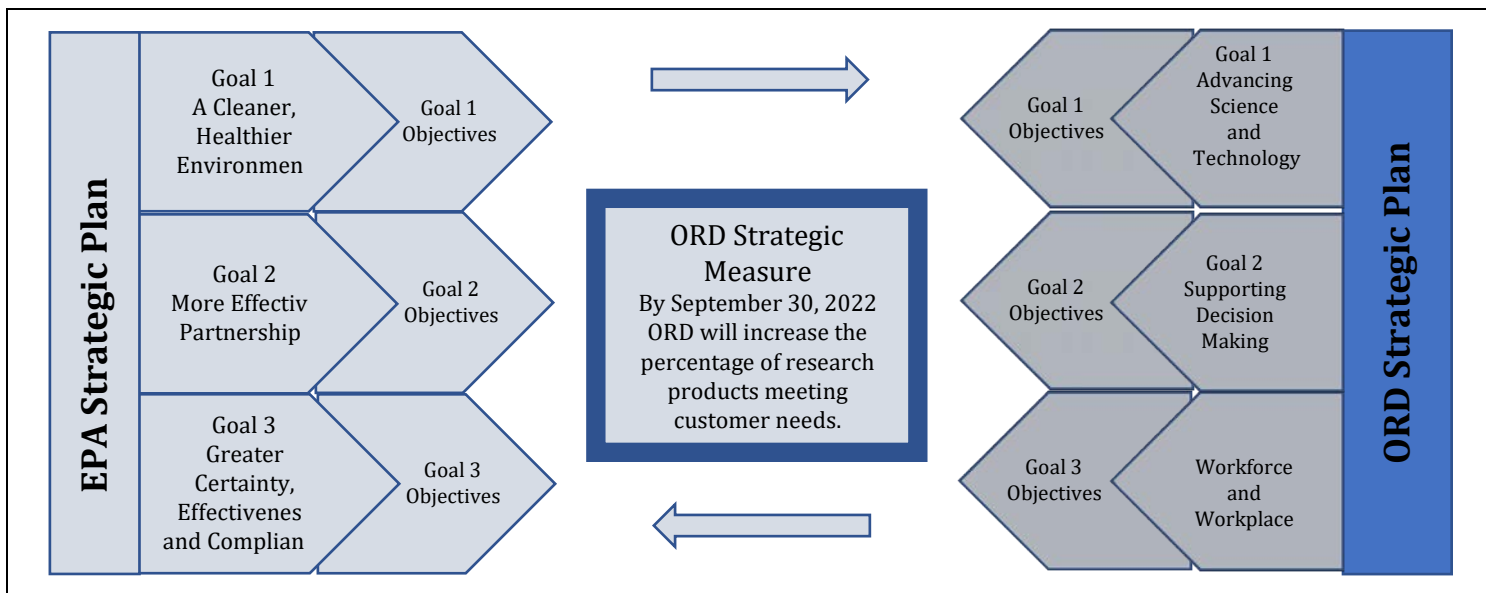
EPA Strategic Plan

Goal 1
A Cleaner, Healthier Environmen

Goal 1 Objectives

Goal 2
More Effectiv Partnership

Goal 2 Objectives

Goal 3
Greater Certainty, Effectivenes and Complian

Goal 3 Objectives

ORD Strategic Measure
By September 30, 2022 ORD will increase the percentage of research products meeting customer needs.

Goal 1 Objectives

Goal 1
Advancing Science and Technology

Goal 2 Objectives

Goal 2
Supporting Decision Making

Goal 3 Objectives

Workforce and Workplace

ORD Strategic Plan